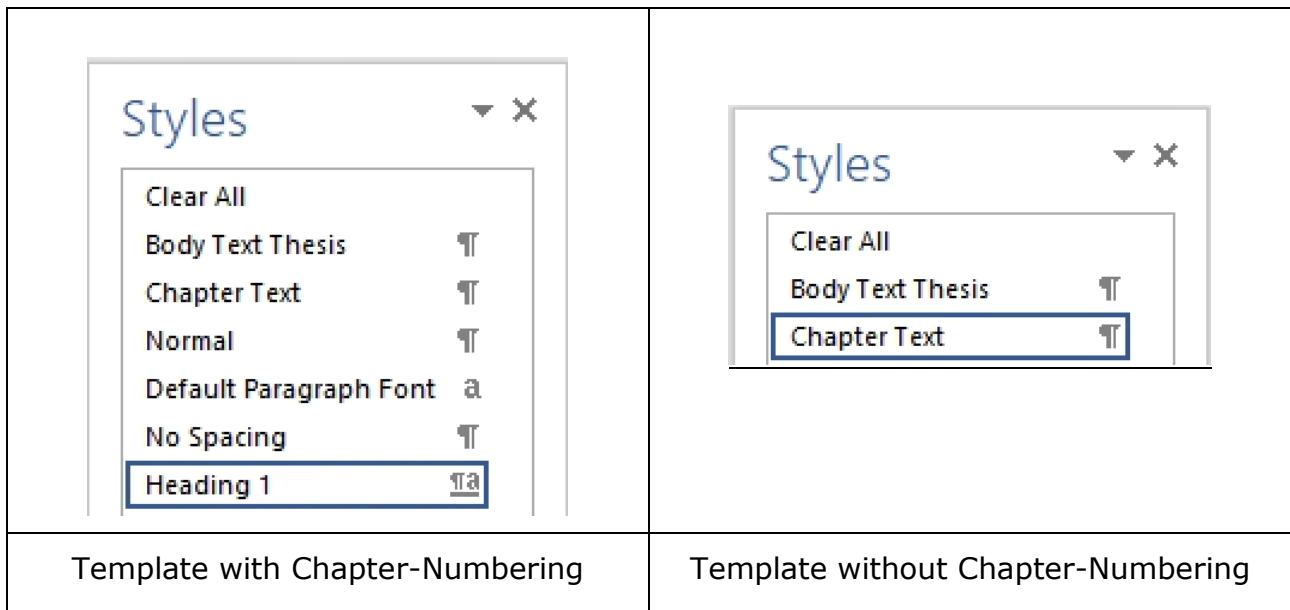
| Styles<br>Clear All<br>Body Text Thesis ¶<br>Chapter Text ¶<br>Normal ¶<br>Default Paragraph Font a<br>No Spacing ¶<br>Heading 1 ¶a | Styles<br>Clear All<br>Body Text Thesis ¶<br>Chapter Text ¶ |
|---|---|
| Template with Chapter-Numbering | Template without Chapter-Numbering |